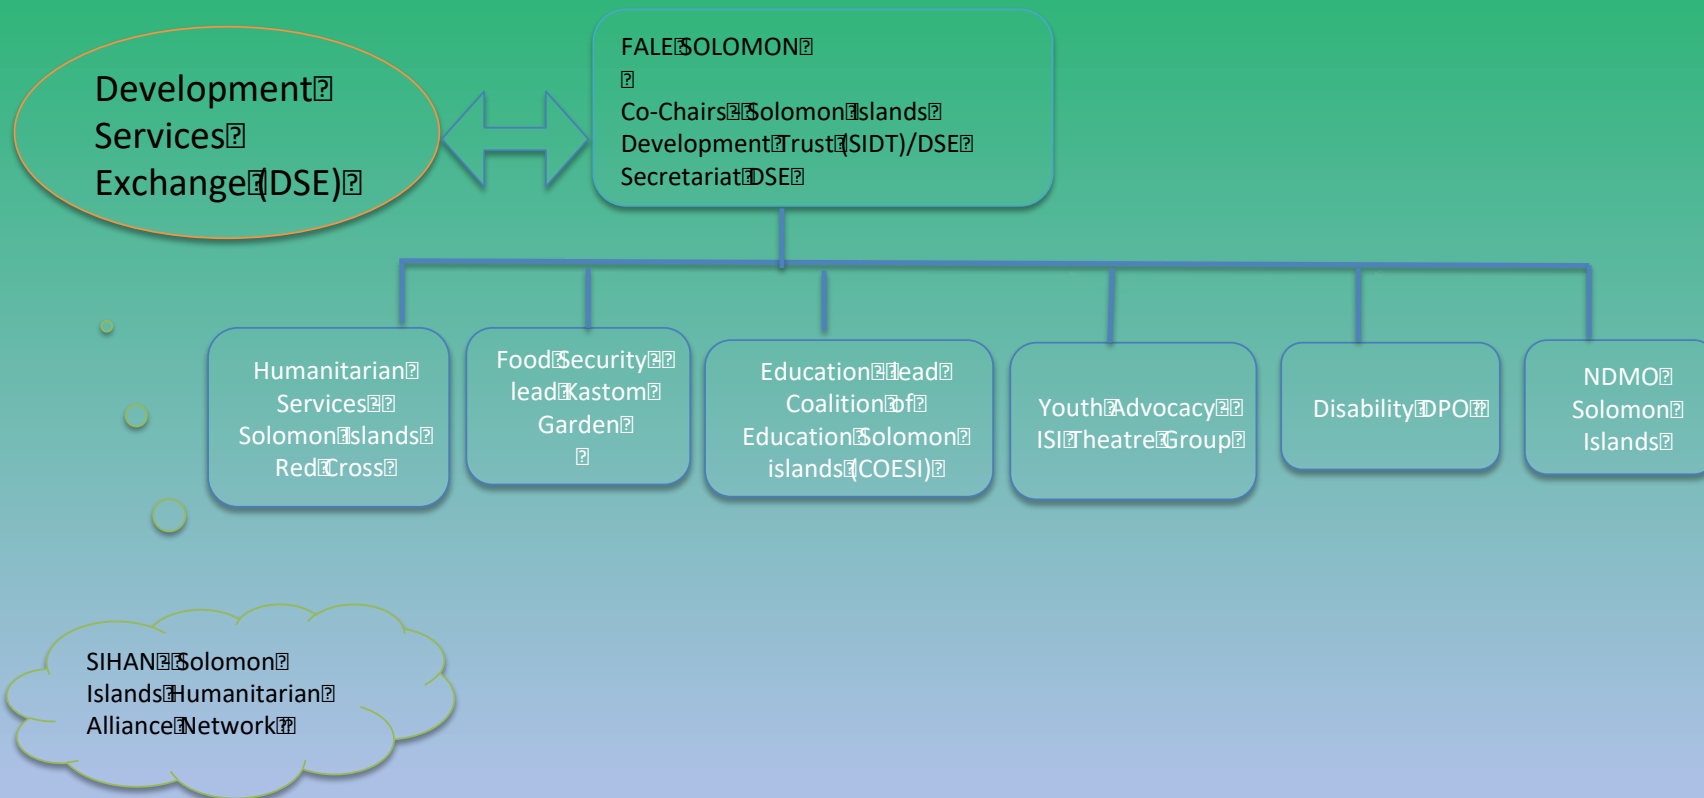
Development Services Exchange (DSE)

FALE SOLOMON

Co-Chairs Solomon Islands Development Trust (SIDT)/DSE Secretariat DSE

Humanitarian Services Solomon Islands Red Cross

Food Security lead Kastom Garden

Education lead Coalition of Education Solomon islands (COESI)

Youth Advocacy ISI Theatre Group

Disability DPO

NDMO Solomon Islands

SIHAN Solomon Islands Humanitarian Alliance Network